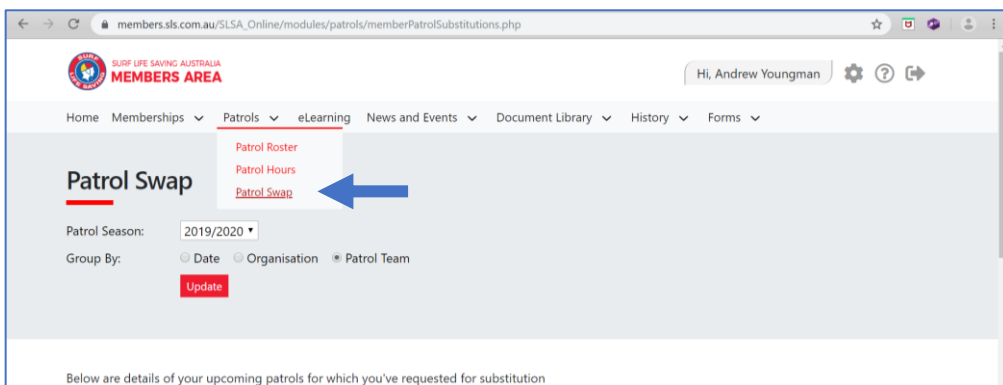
members.sls.com.au/SLSA_Online/modules/patrols/memberPatrolSubstitutions.php

SURF LIFE SAVING AUSTRALIA
MEMBERS AREA

Hi, Andrew Youngman

Home Memberships Patrols eLearning News and Events Document Library History Forms

Patrol Roster
Patrol Hours
Patrol Swap

Patrol Swap

Patrol Season: 2019/2020
Group By: Date Organisation Patrol Team
Update

Below are details of your upcoming patrols for which you've requested for substitution